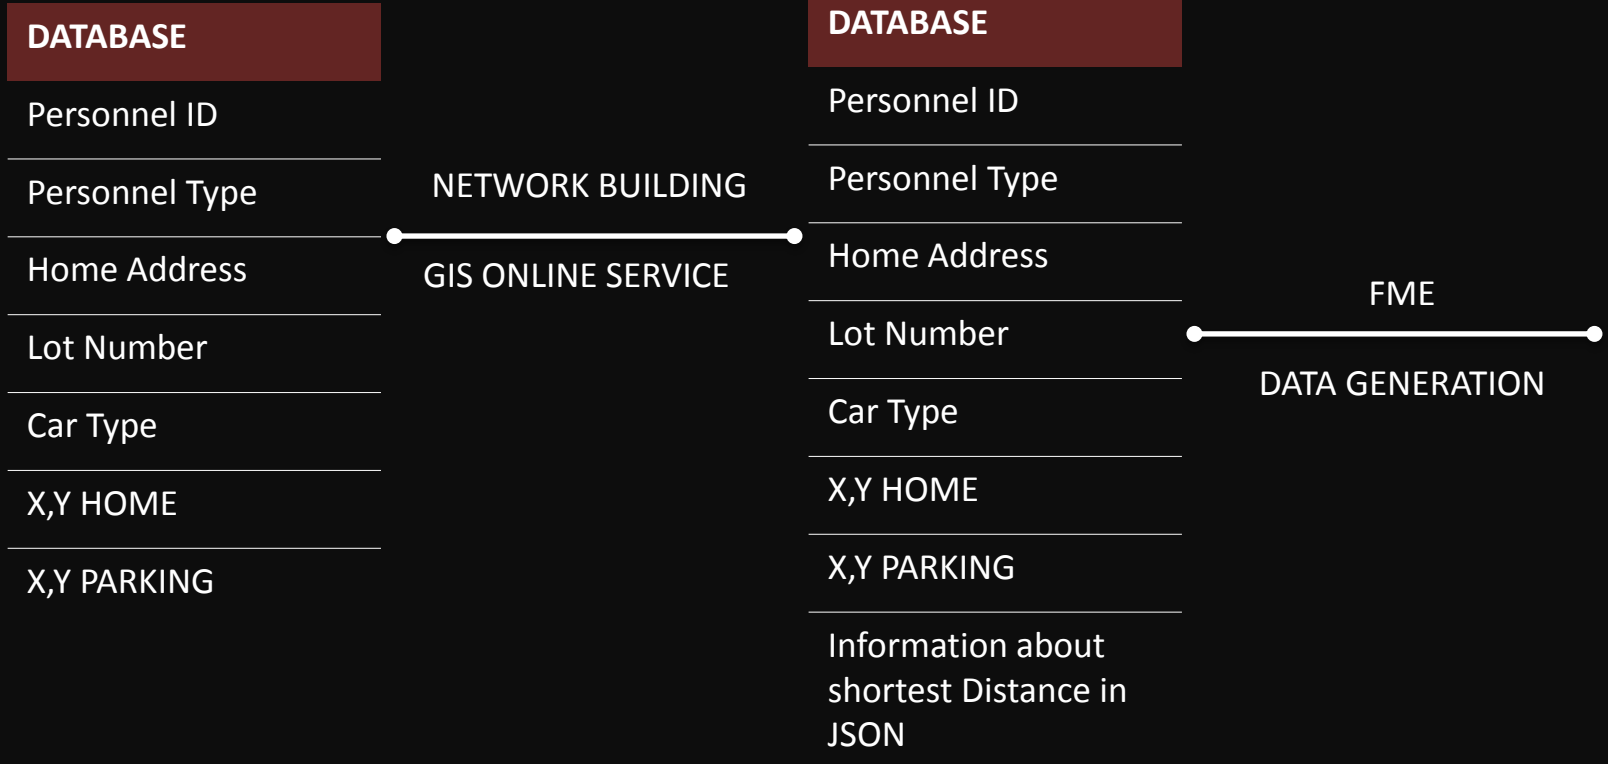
| DATABASE |
|---|
| Personnel ID |
| Personnel Type |
| Home Address |
| Lot Number |
| Car Type |
| X,Y HOME |
| X,Y PARKING |

NETWORK BUILDING

GIS ONLINE SERVICE

| DATABASE |
|---|
| Personnel ID |
| Personnel Type |
| Home Address |
| Lot Number |
| Car Type |
| X,Y HOME |
| X,Y PARKING |
| Information about shortest Distance in JSON |

FME

DATA GENERATION